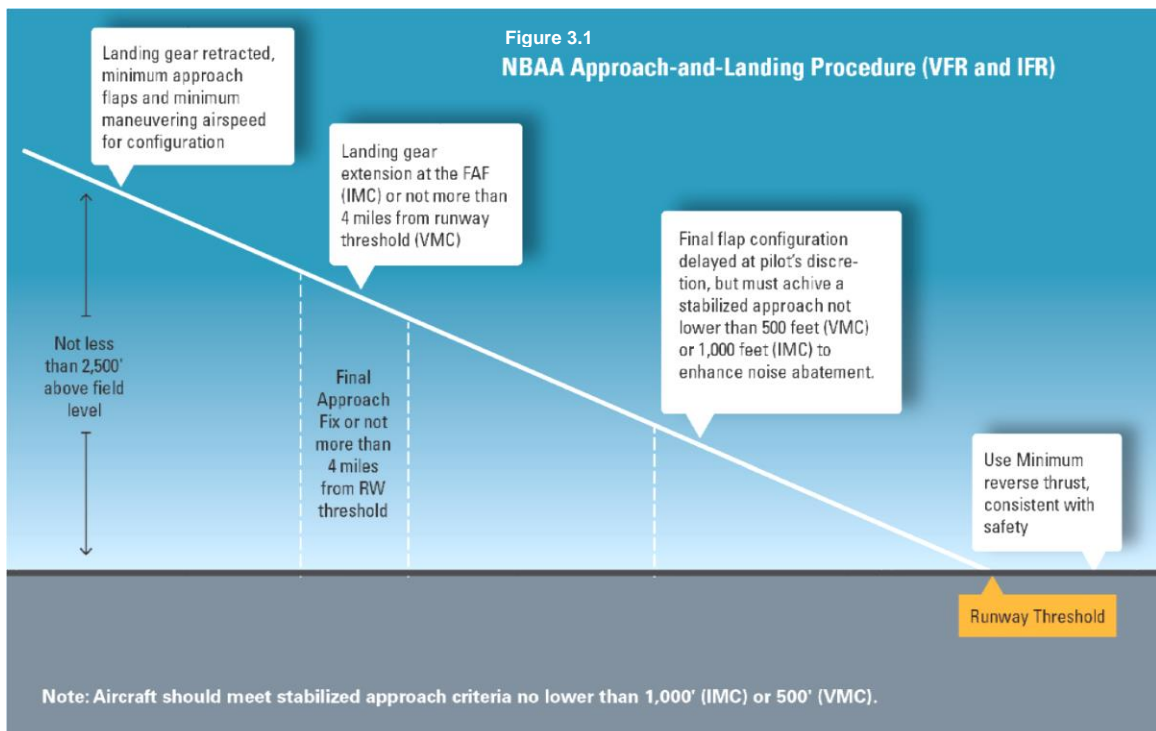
Figure 3.1
NBAA Approach-and-Landing Procedure (VFR and IFR)

Landing gear retracted, minimum approach flaps and minimum maneuvering airspeed for configuration

Landing gear extension at the FAF (IMC) or not more than 4 miles from runway threshold (VMC)

Final flap configuration delayed at pilot's discretion, but must achive a stabilized approach not lower than 500 feet (VMC) or 1,000 feet (IMC) to enhance noise abatement.

Not less than 2,500' above field level

Final Approach Fix or not more than 4 miles from RW threshold

Use Minimum reverse thrust, consistent with safety

Runway Threshold

Note: Aircraft should meet stabilized approach criteria no lower than 1,000' (IMC) or 500' (VMC).